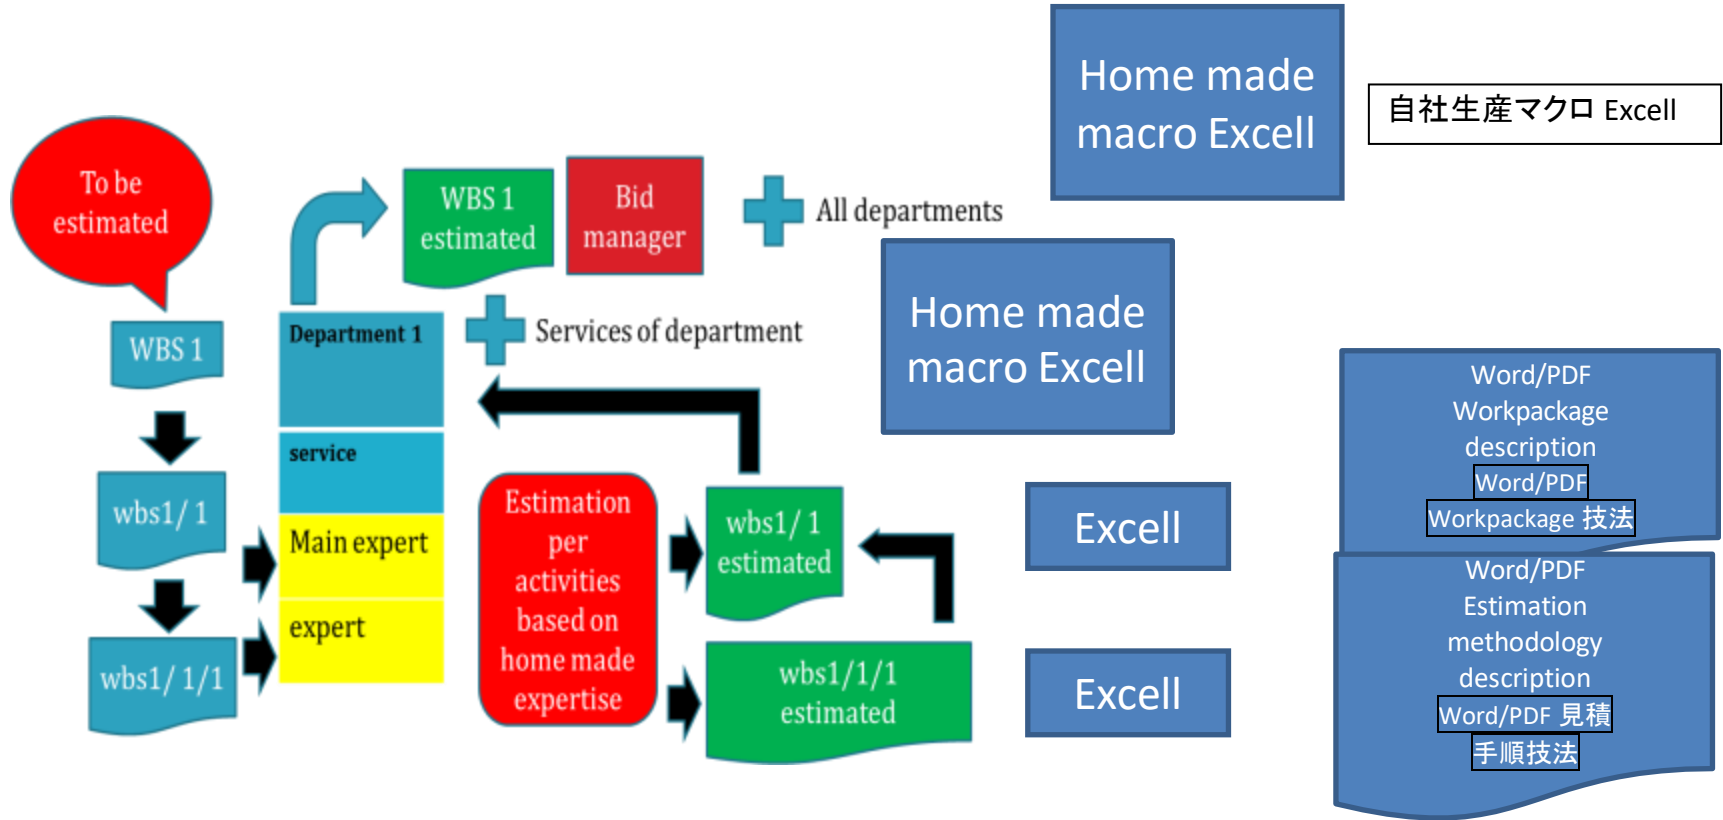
Home made macro Excell

自社生産マクロ Excell

To be estimated

WBS 1 estimated

Bid manager

All departments

Home made macro Excell

WBS 1

Department 1

Services of department

service

wbs1/ 1

Main expert

expert

wbs1/ 1/1

Estimation per activities based on home made expertise

wbs1/ 1 estimated

wbs1/1/1 estimated

Excell

Excell

Word/PDF Workpackage description

Word/PDF Workpackage 技法

Word/PDF Estimation methodology description

Word/PDF 見積 手順技法